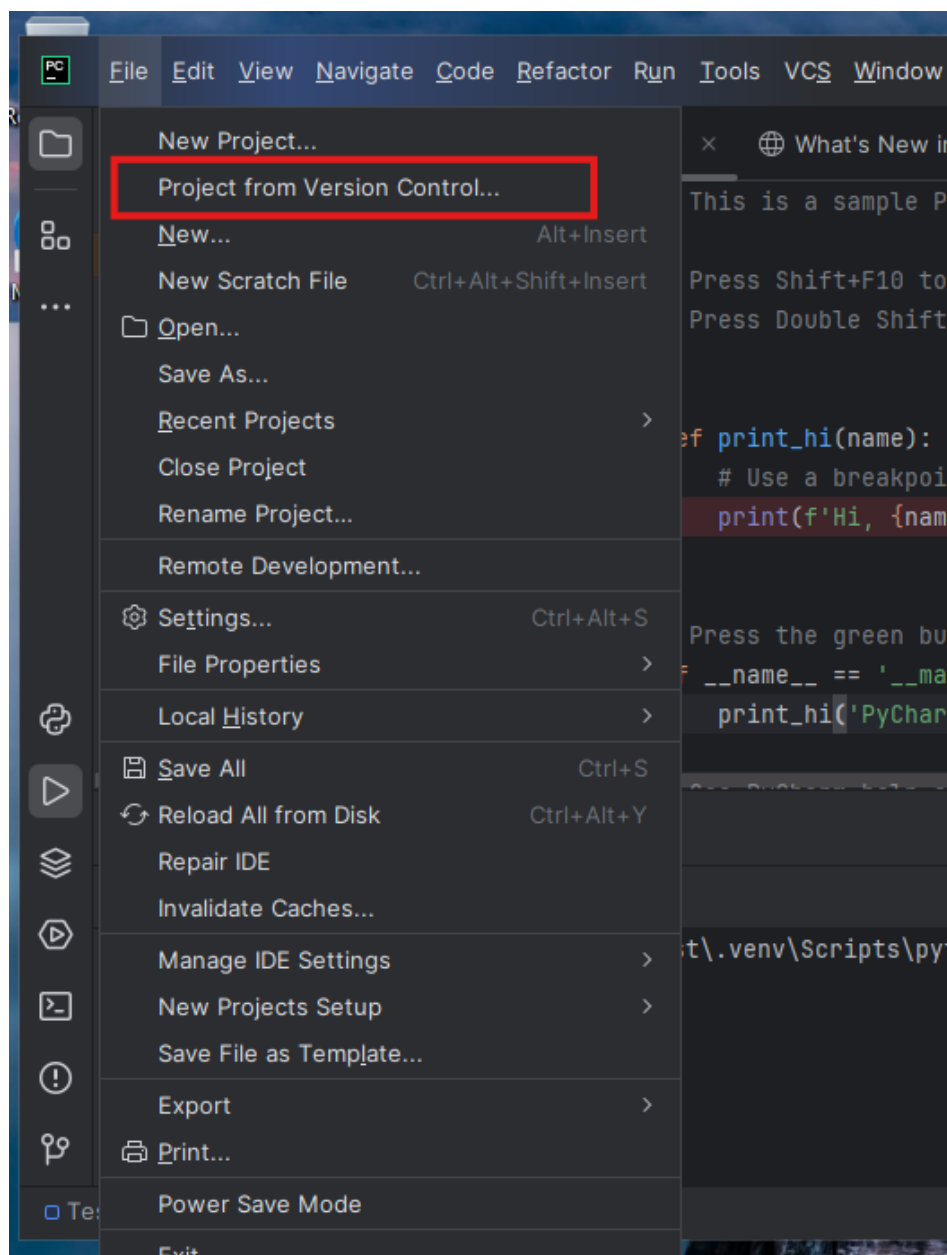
PC File Edit View Navigate Code Refactor Run Tools VCS Window

New Project...
Project from Version Control...
New... Alt+Insert
New Scratch File Ctrl+Alt+Shift+Insert
Open...
Save As...
Recent Projects
Close Project
Rename Project...
Remote Development...
Settings... Ctrl+Alt+S
File Properties
Local History
Save All Ctrl+S
Reload All from Disk Ctrl+Alt+Y
Repair IDE
Invalidate Caches...
Manage IDE Settings
New Projects Setup
Save File as Template...
Export
Print...
Power Save Mode
Exit

× What's New i

This is a sample P

Press Shift+F10 to
Press Double Shift

ef print_hi(name):
# Use a breakpoi
print(f'Hi, {nam

Press the green bu
f __name__ == '__ma
print_hi('PyChar

t\.venv\Scripts\py

Te